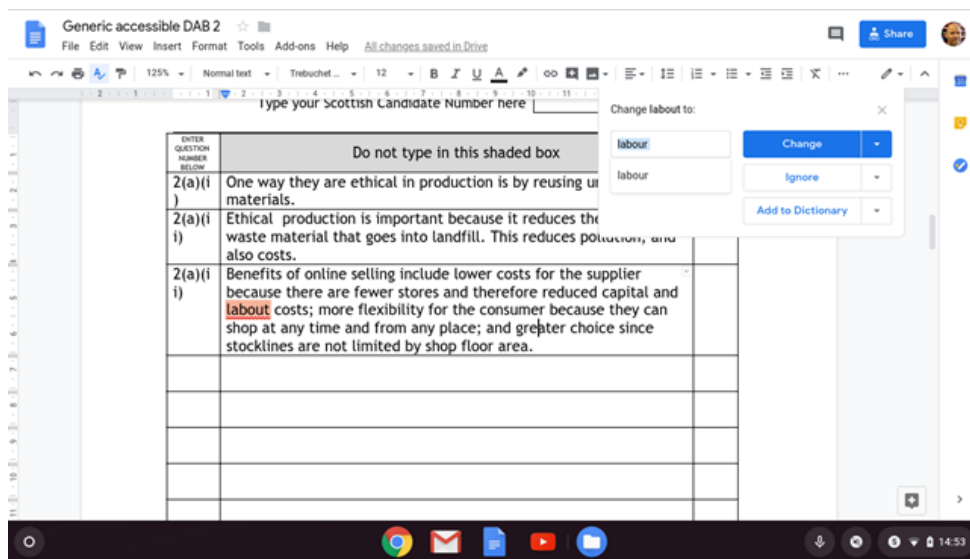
Generic accessible DAB 2

File Edit View Insert Format Tools Add-ons Help All changes saved in Drive

Share

125% Normal text Trebuchet ... 12

Type your Scottish Candidate Number here

Change labout to:

labour

Change

labour

Ignore

Add to Dictionary

| ENTER QUESTION NUMBER BELOW | Do not type in this shaded box | |
|---|---|---|
| 2(a)(i) | One way they are ethical in production is by reusing u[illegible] materials. | |
| 2(a)(ii) | Ethical production is important because it reduces the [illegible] waste material that goes into landfill. This reduces pollution, and also costs. | |
| 2(a)(ii) | Benefits of online selling include lower costs for the supplier because there are fewer stores and therefore reduced capital and labout costs; more flexibility for the consumer because they can shop at any time and from any place; and greater choice since stocklines are not limited by shop floor area. | |
| | | |
| | | |
| | | |
| | | |

14:53